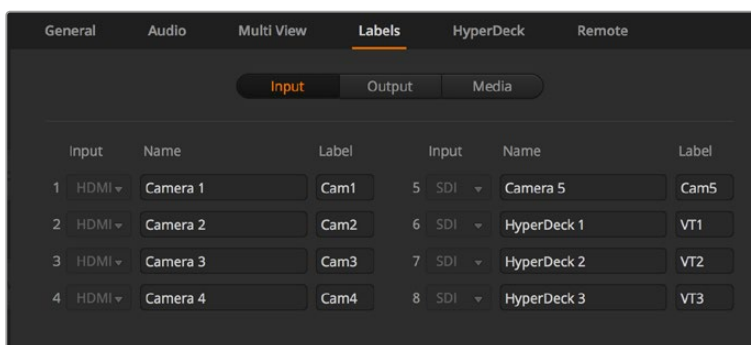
General Audio Multi View Labels HyperDeck Remote

Input Output Media

| | Input | Name | Label | | Input | Name | Label |
|---|---|---|---|---|---|---|---|
| 1 | HDMI | Camera 1 | Cam1 | 5 | SDI | Camera 5 | Cam5 |
| 2 | HDMI | Camera 2 | Cam2 | 6 | SDI | HyperDeck 1 | VT1 |
| 3 | HDMI | Camera 3 | Cam3 | 7 | SDI | HyperDeck 2 | VT2 |
| 4 | HDMI | Camera 4 | Cam4 | 8 | SDI | HyperDeck 3 | VT3 |